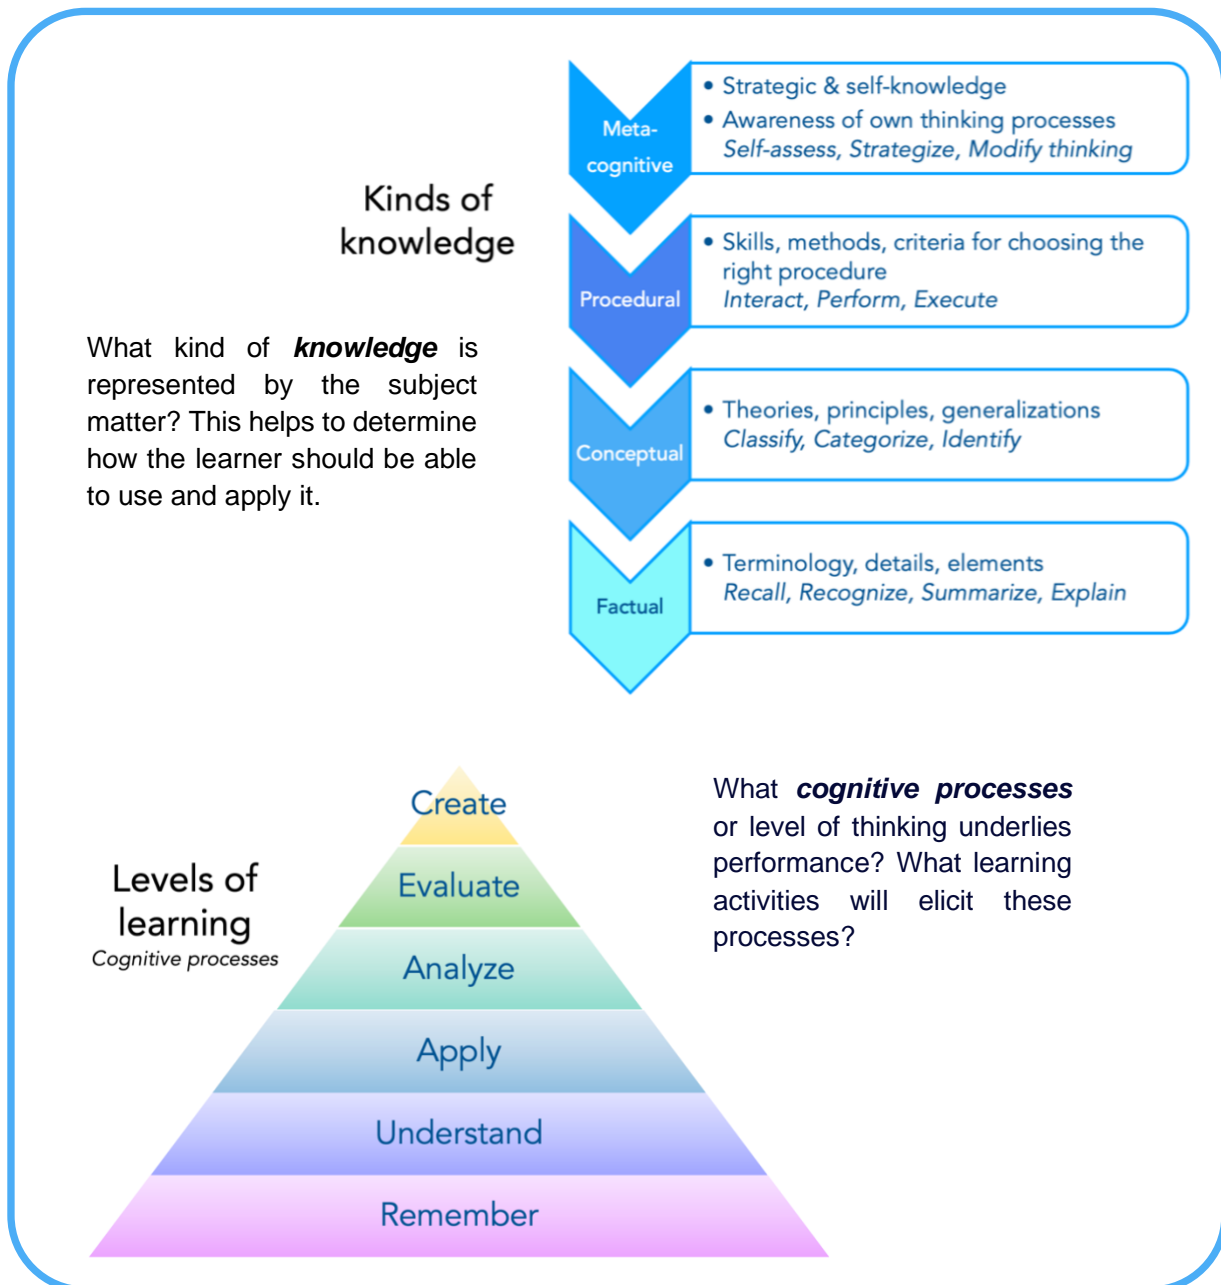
Kinds of knowledge

What kind of ***knowledge*** is represented by the subject matter? This helps to determine how the learner should be able to use and apply it.

Meta-cognitive

• Strategic & self-knowledge
• Awareness of own thinking processes
*Self-assess, Strategize, Modify thinking*

Procedural

• Skills, methods, criteria for choosing the right procedure
*Interact, Perform, Execute*

Conceptual

• Theories, principles, generalizations
*Classify, Categorize, Identify*

Factual

• Terminology, details, elements
*Recall, Recognize, Summarize, Explain*

Levels of learning
*Cognitive processes*

Create

Evaluate

Analyze

Apply

Understand

Remember

What ***cognitive processes*** or level of thinking underlies performance? What learning activities will elicit these processes?